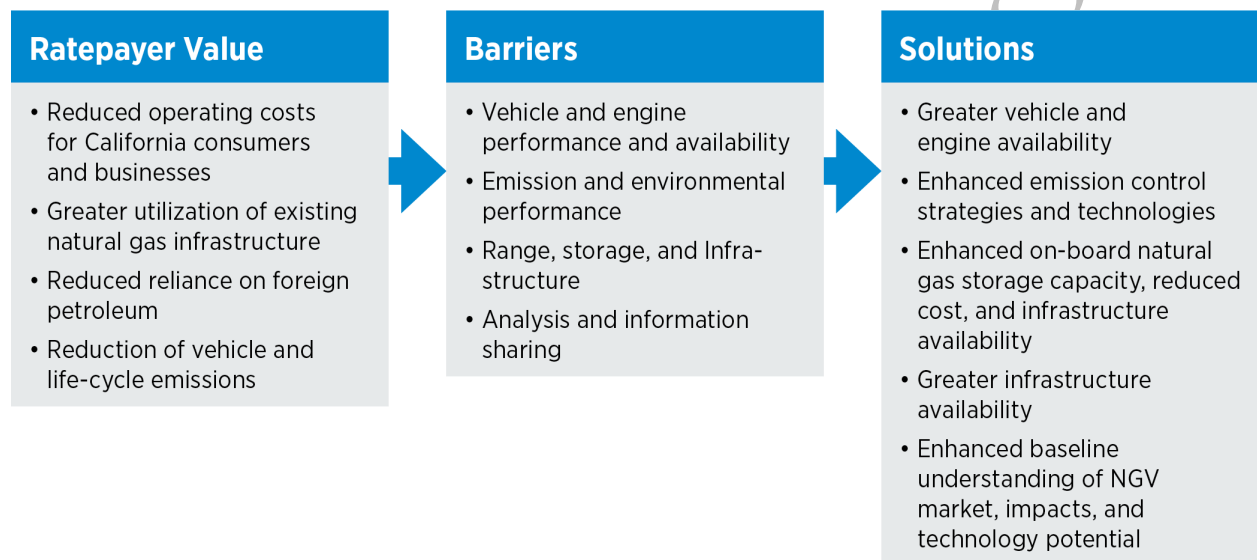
Ratepayer Value

• Reduced operating costs for California consumers and businesses
• Greater utilization of existing natural gas infrastructure
• Reduced reliance on foreign petroleum
• Reduction of vehicle and life-cycle emissions

Barriers

• Vehicle and engine performance and availability
• Emission and environmental performance
• Range, storage, and Infrastructure
• Analysis and information sharing

Solutions

• Greater vehicle and engine availability
• Enhanced emission control strategies and technologies
• Enhanced on-board natural gas storage capacity, reduced cost, and infrastructure availability
• Greater infrastructure availability
• Enhanced baseline understanding of NGV market, impacts, and technology potential